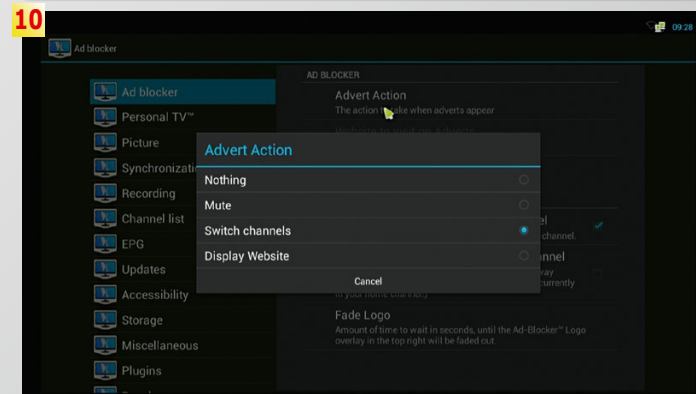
10

09:28

Ad blocker

Ad blocker
Personal TV™
Picture
Synchronizatio
Recording
Channel list
EPG
Updates
Accessibility
Storage
Miscellaneous
Plugins

AD BLOCKER

Advert Action
The action to take when adverts appear

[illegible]

Advert Action
Nothing
Mute
Switch channels
Display Website
Cancel

el
channel.

annel
ay
currently
in your home channel)

Fade Logo
Amount of time to wait in seconds, until the Ad-Blocker™ Logo overlay in the top right will be faded out.